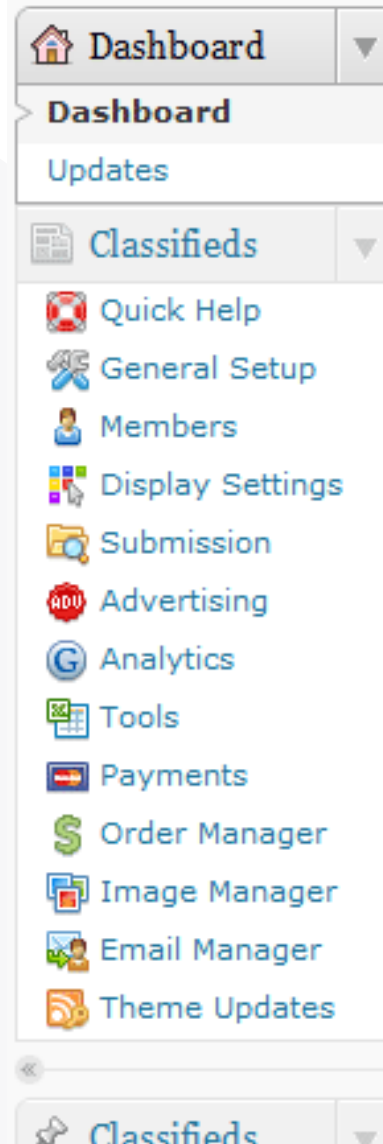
Dashboard

Dashboard

Updates

Classifieds

Quick Help

General Setup

Members

Display Settings

Submission

Advertising

Analytics

Tools

Payments

Order Manager

Image Manager

Email Manager

Theme Updates

Classifieds